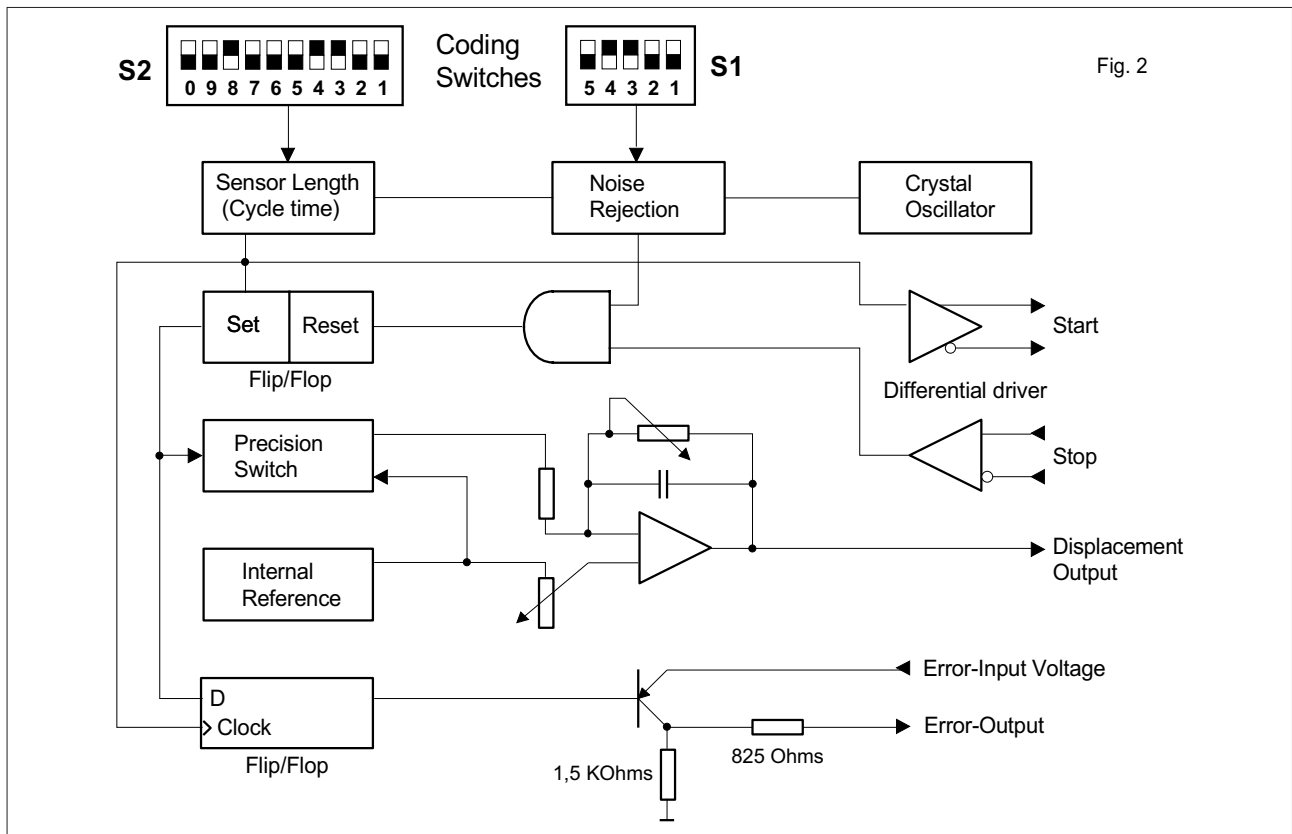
S2
0 9 8 7 6 5 4 3 2 1
Coding Switches
5 4 3 2 1
S1
Fig. 2

Sensor Length (Cycle time)
Noise Rejection
Crystal Oscillator

Set
Reset
Flip/Flop
Start
Differential driver

Precision Switch
Stop

Internal Reference
Displacement Output

Error-Input Voltage
D
Clock
Error-Output
Flip/Flop
1,5 KOhms
825 Ohms